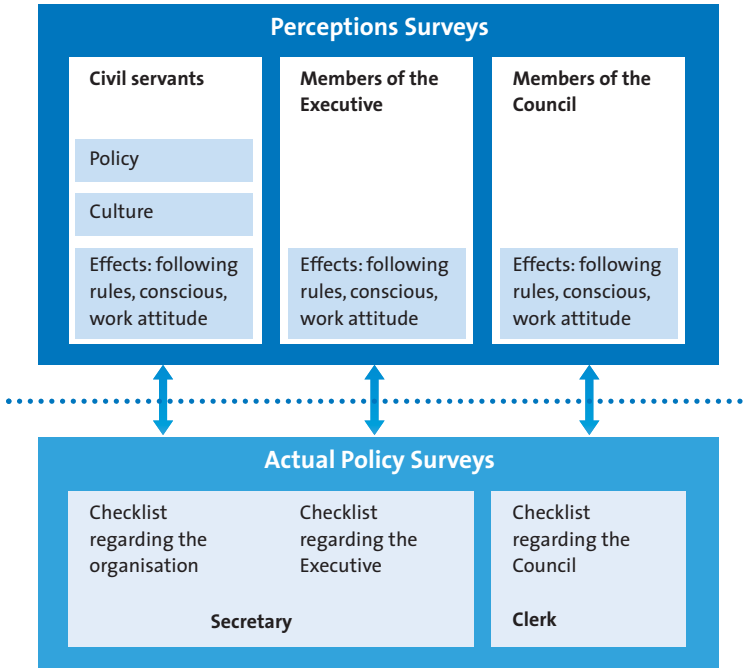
Perceptions Surveys

Civil servants

Policy

Culture

Effects: following rules, conscious, work attitude

Members of the Executive

Effects: following rules, conscious, work attitude

Members of the Council

Effects: following rules, conscious, work attitude

Actual Policy Surveys

Checklist regarding the organisation

Checklist regarding the Executive

Secretary

Checklist regarding the Council

Clerk